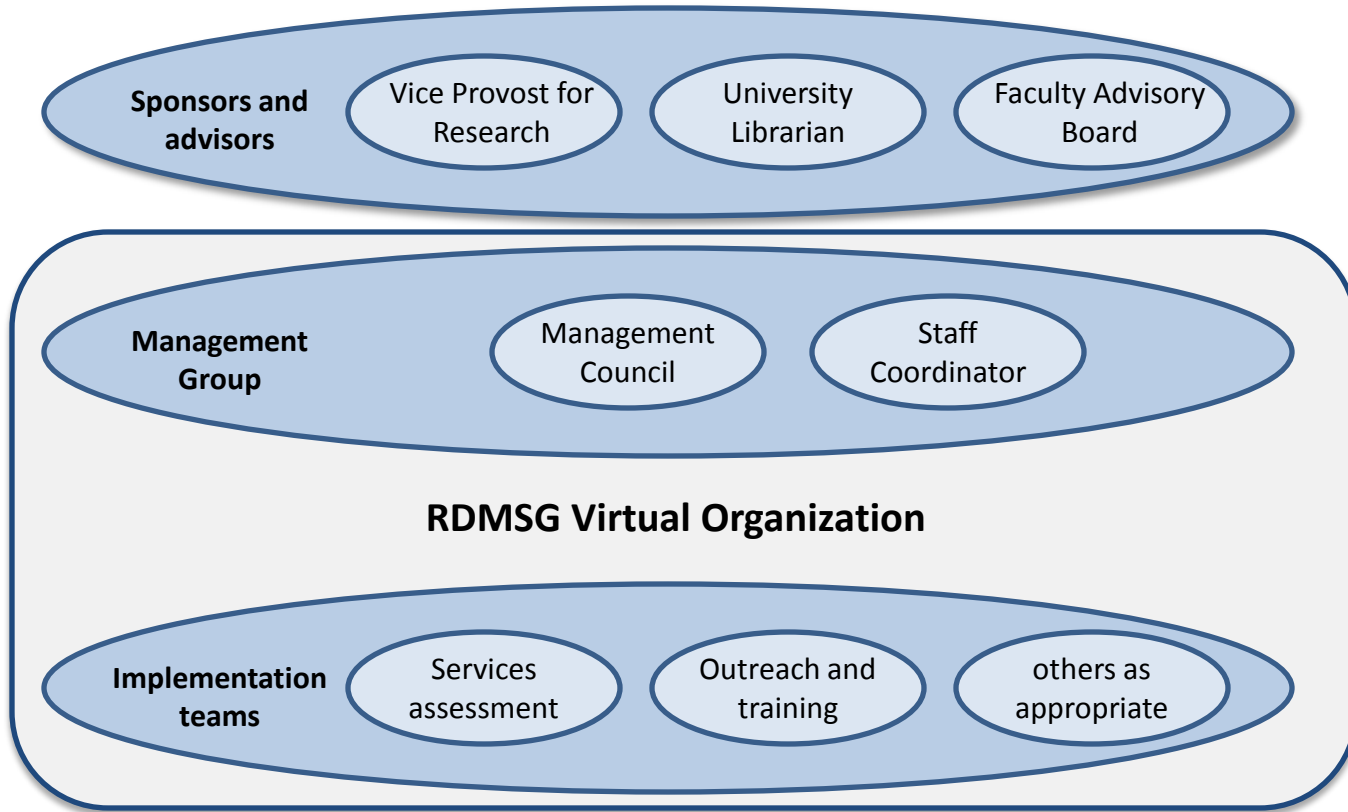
Sponsors and advisors

Vice Provost for Research

University Librarian

Faculty Advisory Board

Management Group

Management Council

Staff Coordinator

RDMSG Virtual Organization

Implementation teams

Services assessment

Outreach and training

others as appropriate